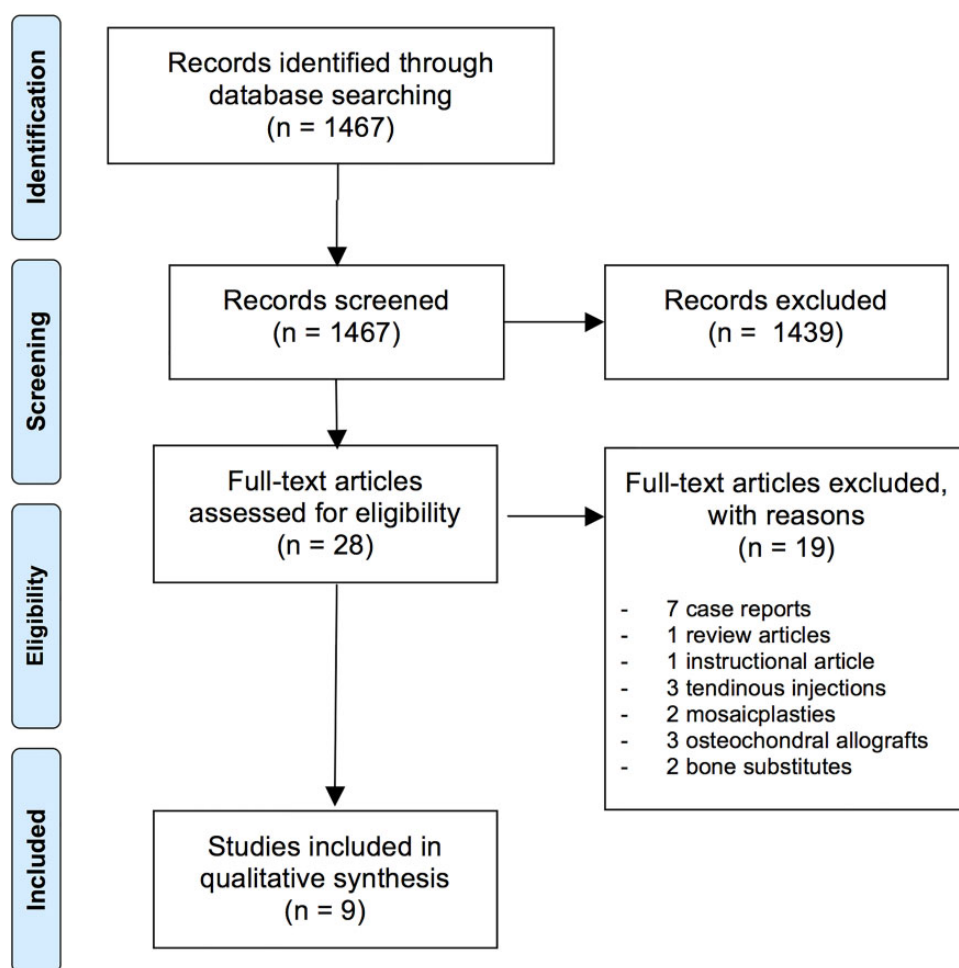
Identification

Records identified through database searching (n = 1467)

Screening

Records screened (n = 1467)

Records excluded (n = 1439)

Eligibility

Full-text articles assessed for eligibility (n = 28)

Full-text articles excluded, with reasons (n = 19)

- 7 case reports
- 1 review articles
- 1 instructional article
- 3 tendinous injections
- 2 mosaicplasties
- 3 osteochondral allografts
- 2 bone substitutes

Included

Studies included in qualitative synthesis (n = 9)